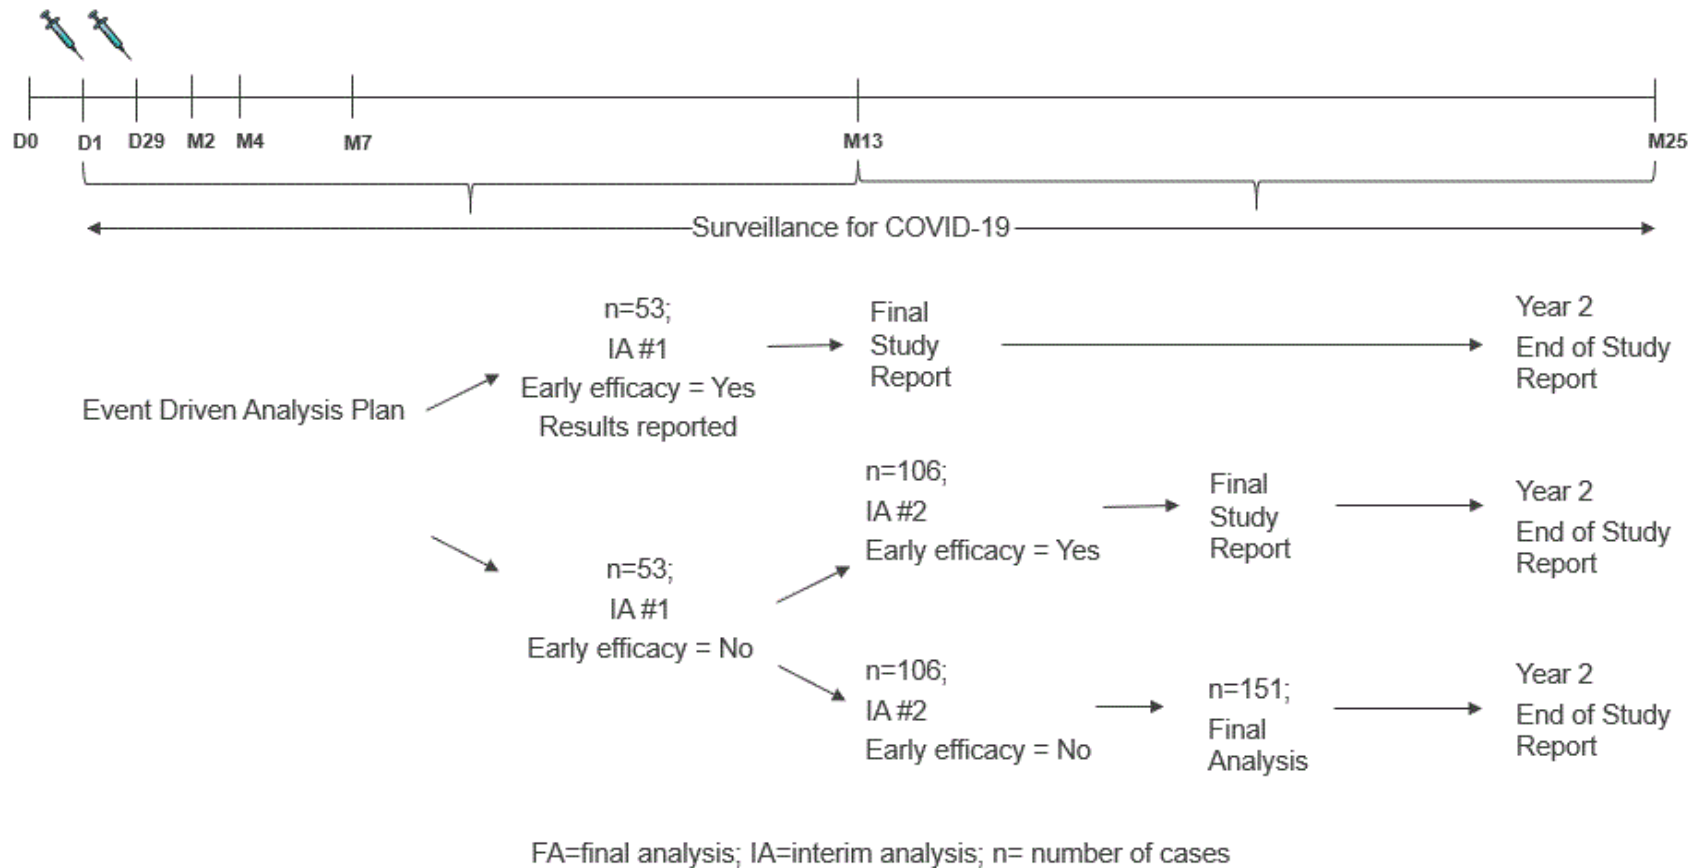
D0 D1 D29 M2 M4 M7 M13 M25

Surveillance for COVID-19

Event Driven Analysis Plan

n=53;
IA #1
Early efficacy = Yes
Results reported

Final Study Report

Year 2
End of Study Report

n=53;
IA #1
Early efficacy = No

n=106;
IA #2
Early efficacy = Yes

Final Study Report

Year 2
End of Study Report

n=106;
IA #2
Early efficacy = No

n=151;
Final Analysis

Year 2
End of Study Report

FA=final analysis; IA=interim analysis; n= number of cases